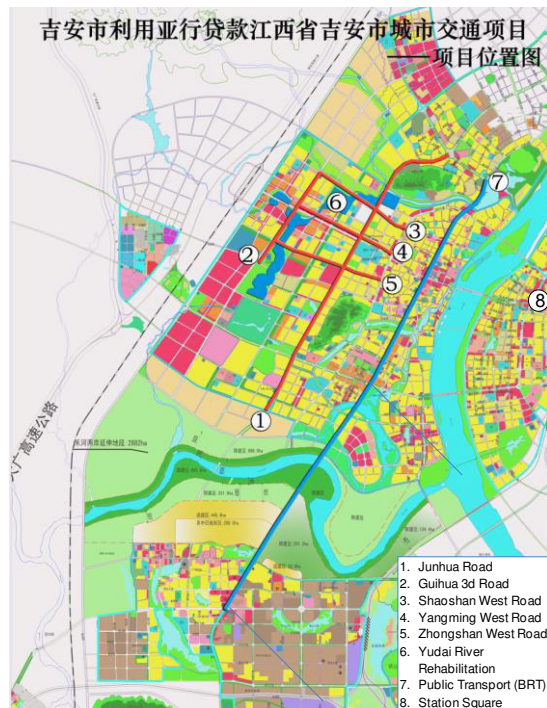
吉安市利用亚行贷款江西省吉安市城市交通项目
——项目位置图

大广高速公路

1
2
3
4
5
6
7
8

1. Junhua Road
2. Guihua 3d Road
3. Shaoshan West Road
4. Yangming West Road
5. Zhongshan West Road
6. Yudai River Rehabilitation
7. Public Transport (BRT)
8. Station Square